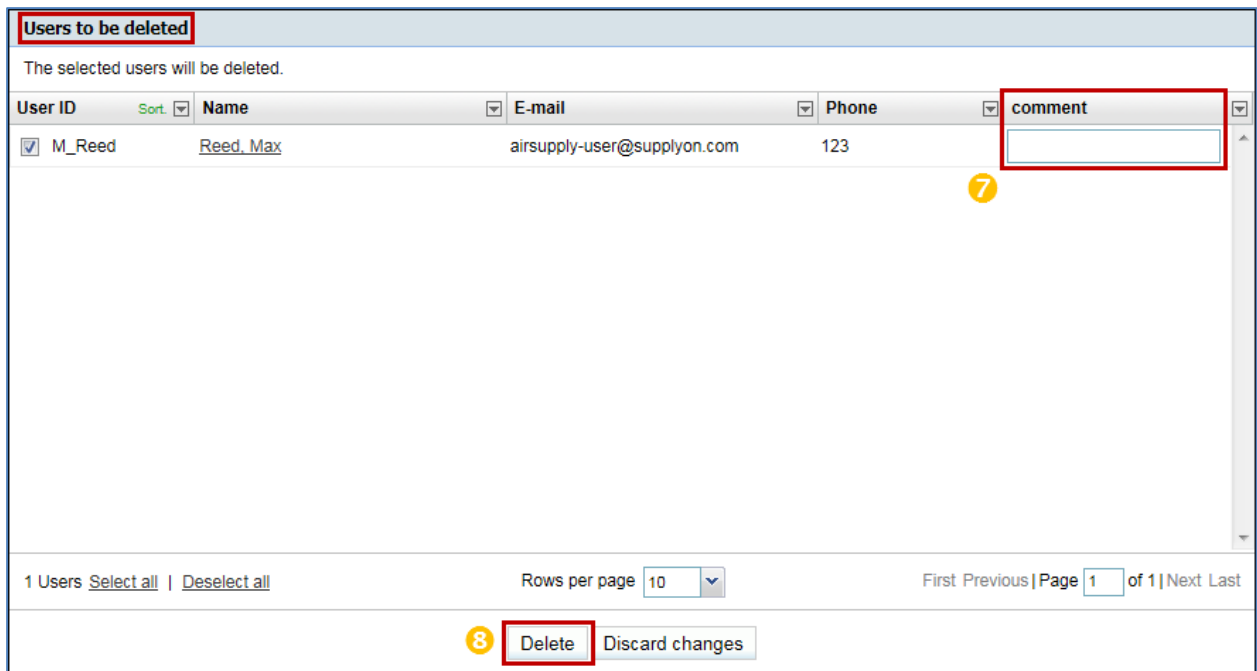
Users to be deleted

The selected users will be deleted.

| User ID Sort. | Name | E-mail | Phone | comment |
|---|---|---|---|---|
| M_Reed | Reed, Max | airsupply-user@supplyon.com | 123 | |

7

1 Users Select all | Deselect all

Rows per page 10

First Previous | Page 1 of 1 | Next Last

8

Delete Discard changes